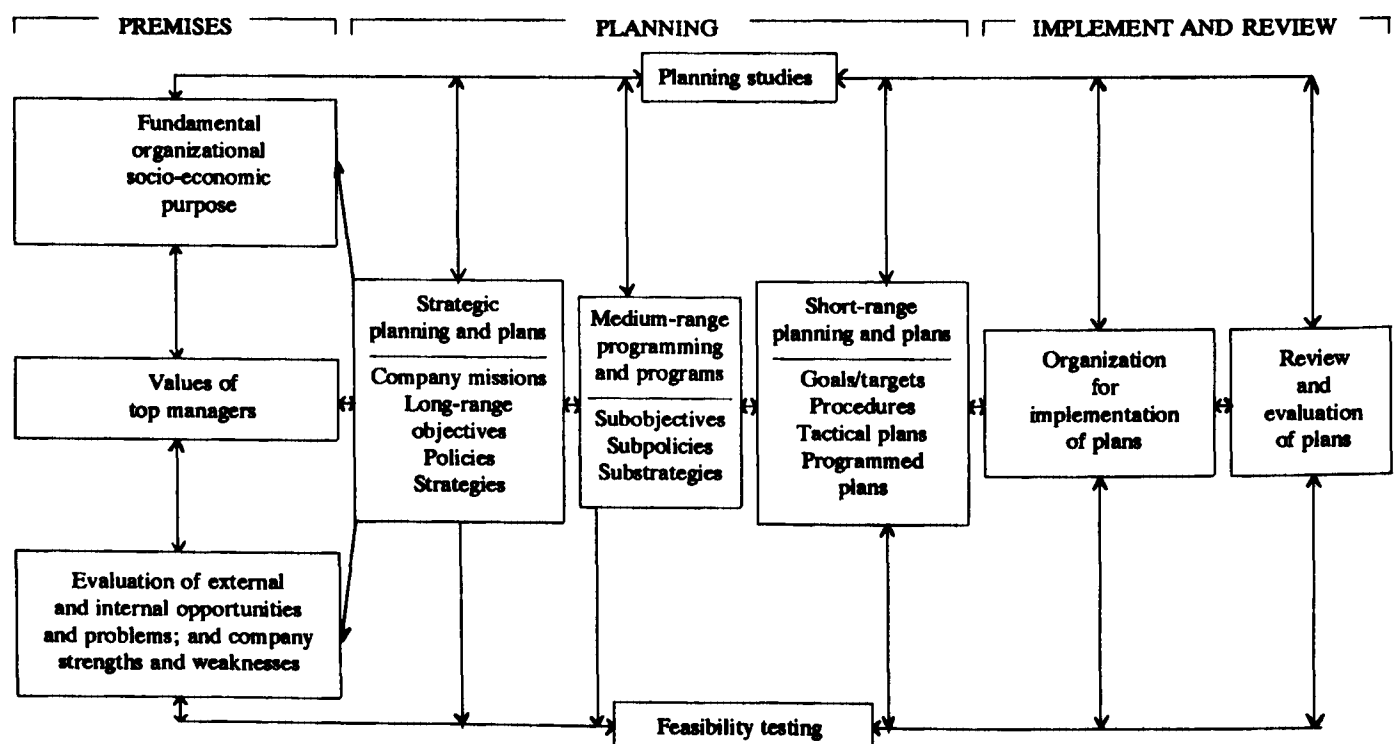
PREMISES

PLANNING

IMPLEMENT AND REVIEW

Planning studies

Fundamental organizational socio-economic purpose

Values of top managers

Evaluation of external and internal opportunities and problems; and company strengths and weaknesses

Strategic planning and plans

Company missions
Long-range objectives
Policies
Strategies

Medium-range programming and programs

Subobjectives
Subpolicies
Substrategies

Short-range planning and plans

Goals/targets
Procedures
Tactical plans
Programmed plans

Organization for implementation of plans

Review and evaluation of plans

Feasibility testing